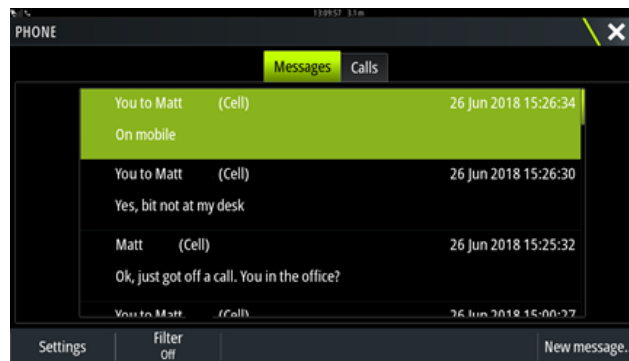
13:09:57 3.1 m

PHONE

Messages Calls

You to Matt (Cell) 26 Jun 2018 15:26:34
On mobile

You to Matt (Cell) 26 Jun 2018 15:26:30
Yes, bit not at my desk

Matt (Cell) 26 Jun 2018 15:25:32
Ok, just got off a call. You in the office?

You to Matt (Cell) 26 Jun 2018 15:00:27

Settings
Filter
Off
New message..